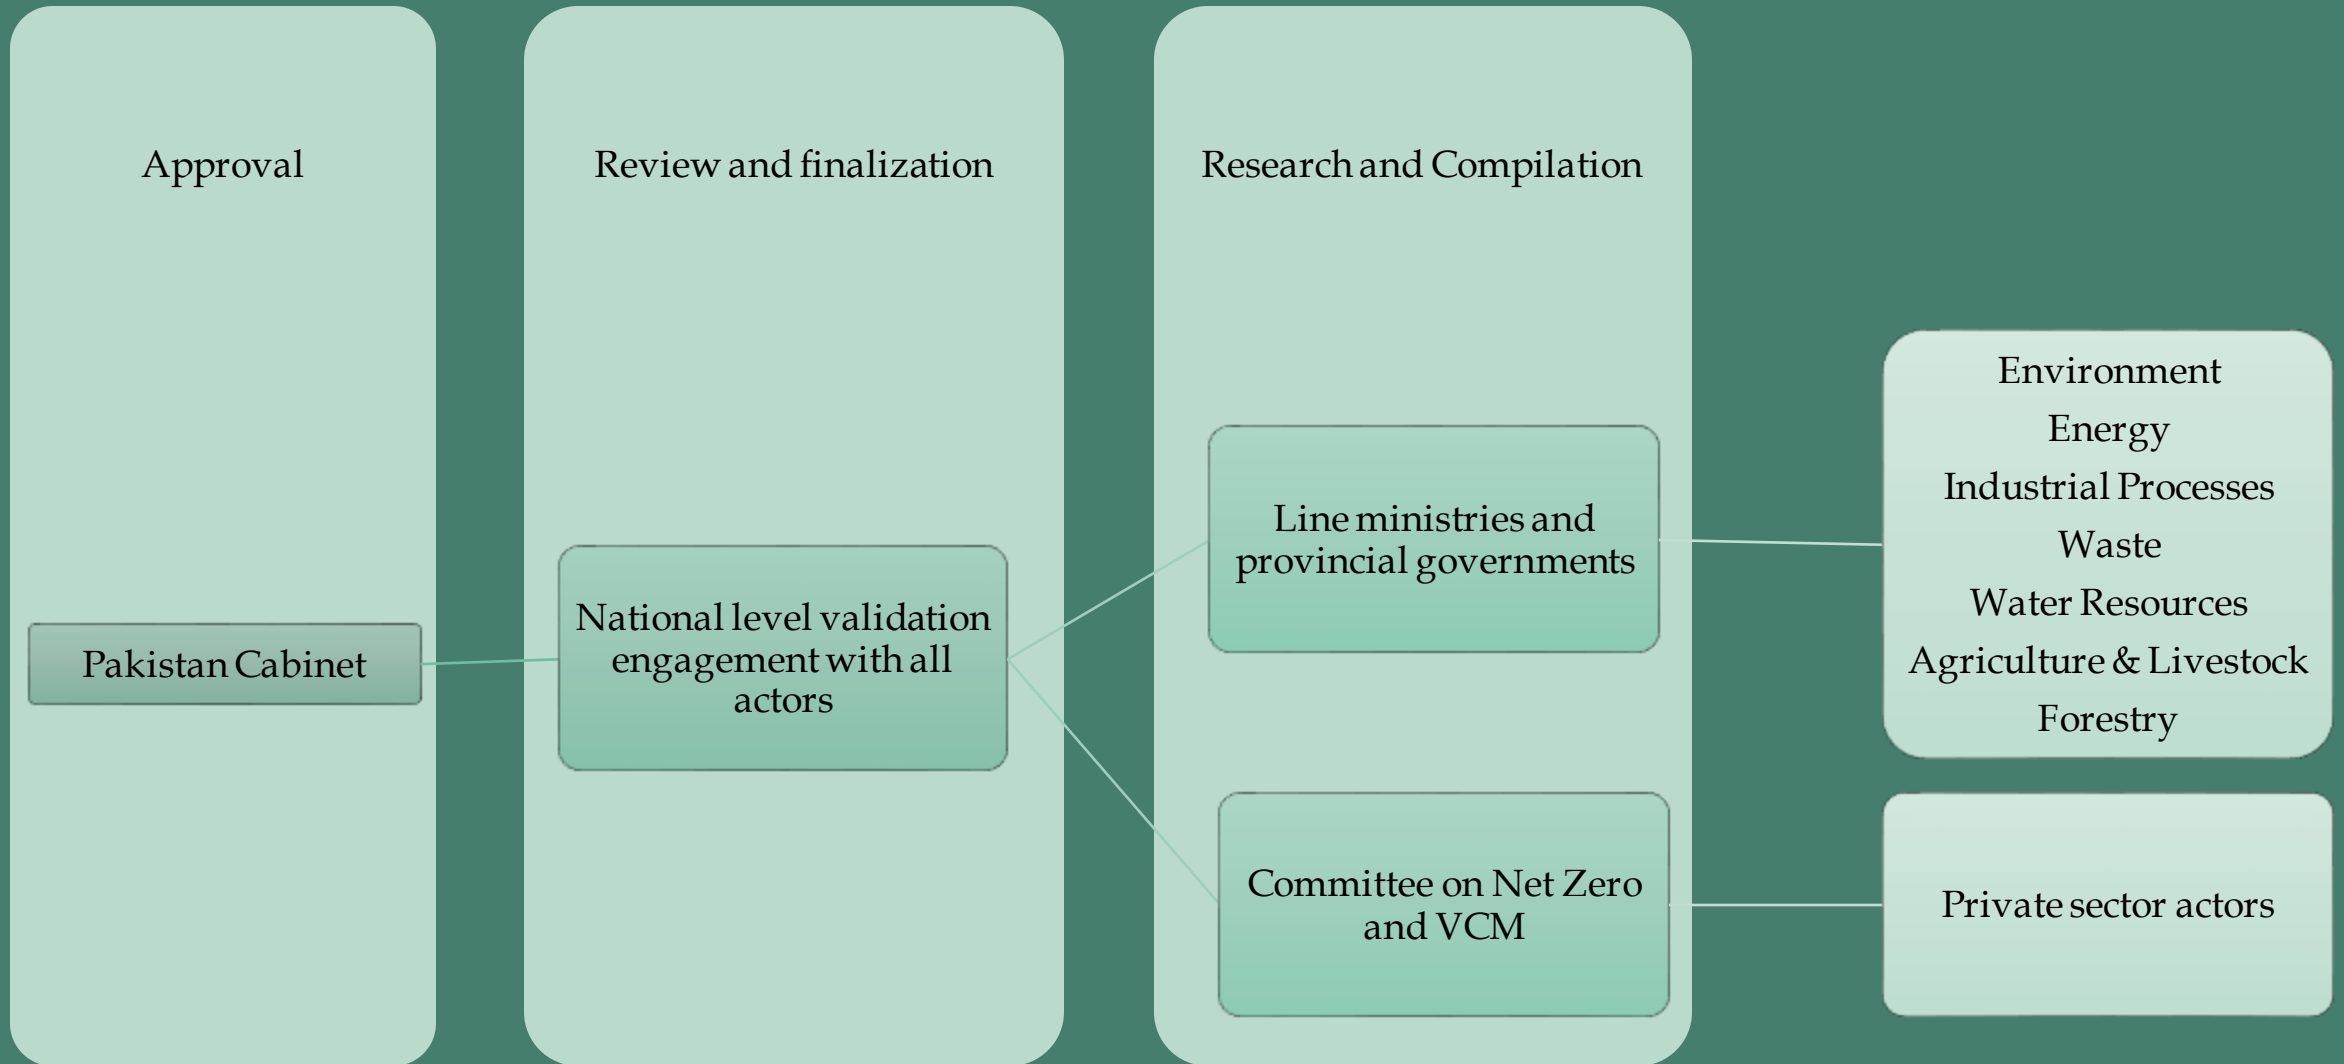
Approval

Pakistan Cabinet

Review and finalization

National level validation engagement with all actors

Research and Compilation

Line ministries and provincial governments

Committee on Net Zero and VCM

Environment
Energy
Industrial Processes
Waste
Water Resources
Agriculture & Livestock
Forestry

Private sector actors